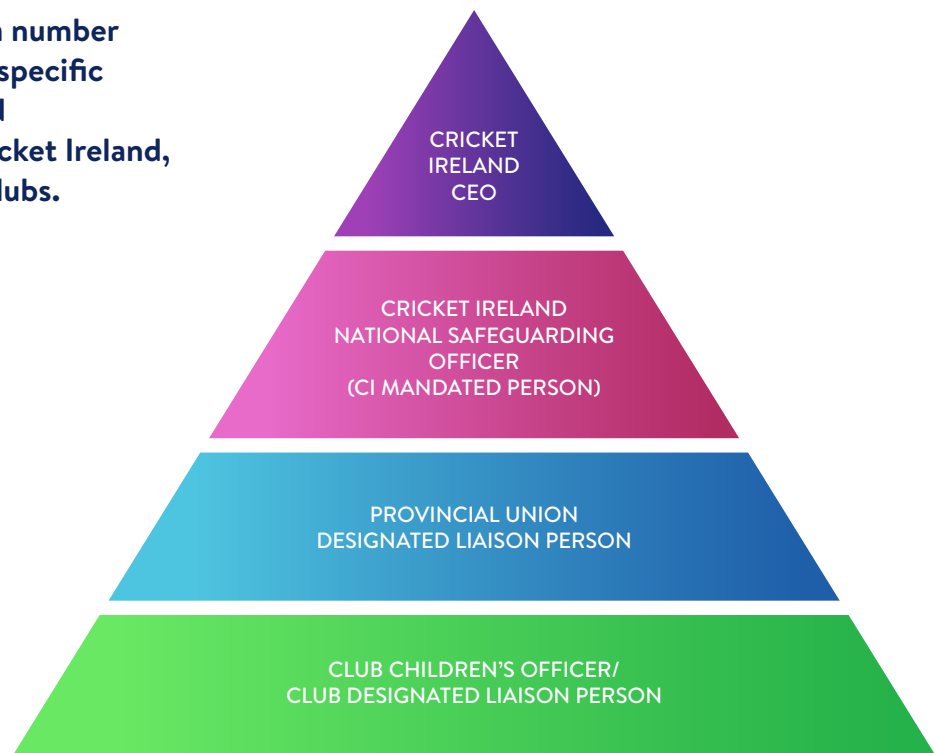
n number
specific
l
cket Ireland,
lubs.

CRICKET IRELAND CEO

CRICKET IRELAND NATIONAL SAFEGUARDING OFFICER (CI MANDATED PERSON)

PROVINCIAL UNION DESIGNATED LIAISON PERSON

CLUB CHILDREN'S OFFICER/ CLUB DESIGNATED LIAISON PERSON